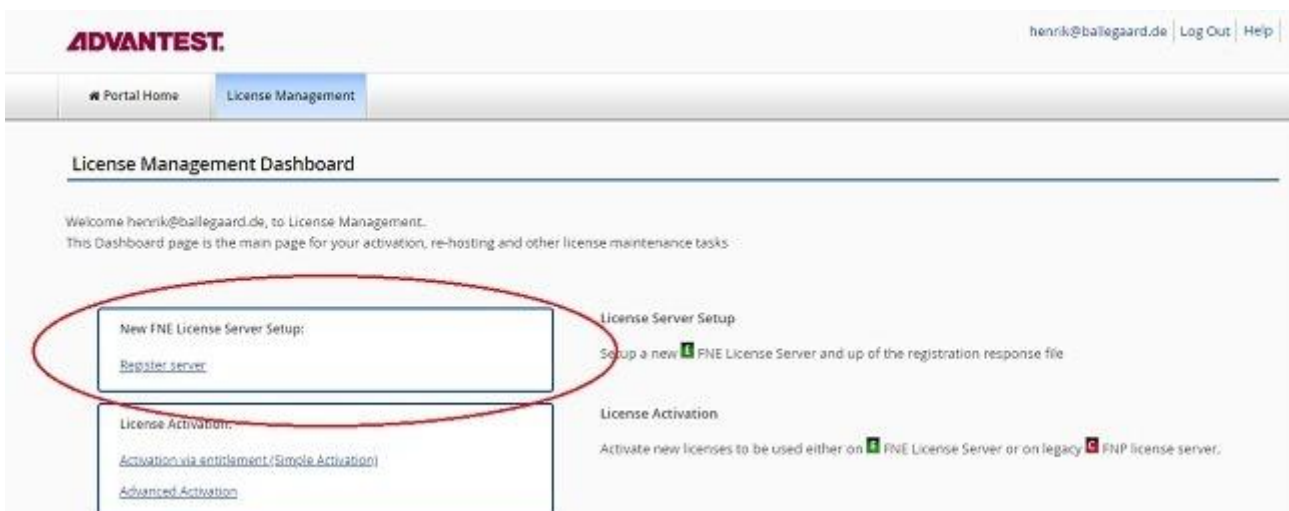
ADVANTEST.

henrik@ballegaard.de | Log Out | Help

Portal Home | License Management

License Management Dashboard

Welcome henrik@ballegaard.de, to License Management.
This Dashboard page is the main page for your activation, re-hosting and other license maintenance tasks

New FNE License Server Setup:

Register server

License Server Setup

Setup a new E FNE License Server and up of the registration response file

License Activation:

Activation via entitlement (Simple Activation)

Advanced Activation

License Activation

Activate new licenses to be used either on E FNE License Server or on legacy C FNP license server.